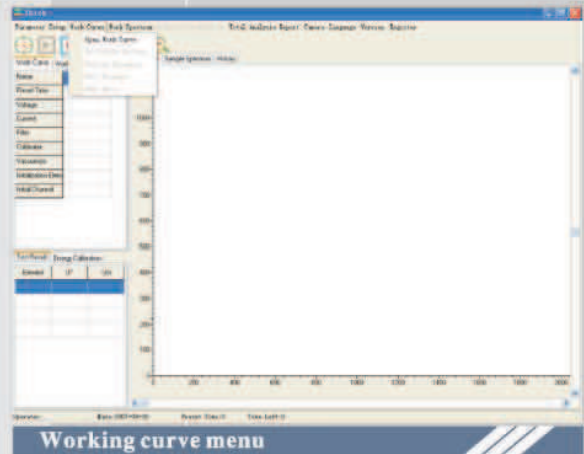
Parameter Setup Work Curve Peak Spectrum Total Analysis Report Camera Language Version Register

Open Peak Spectr...

Work Curve

Name
Preset Time
Voltage
Current
Filter
Collimator
Vacuumize
Initialization Dete...
Initial Channel

Sample Spectrum History

1000
900
800
700
600
500
400
300
200
100
0

0 200 400 600 800 1000 1200 1400 1600 1800 2000

Test Result Energy Calibration

Element LP U/H

Operator: Status Preset Time:0 Total Left:0

Working curve menu